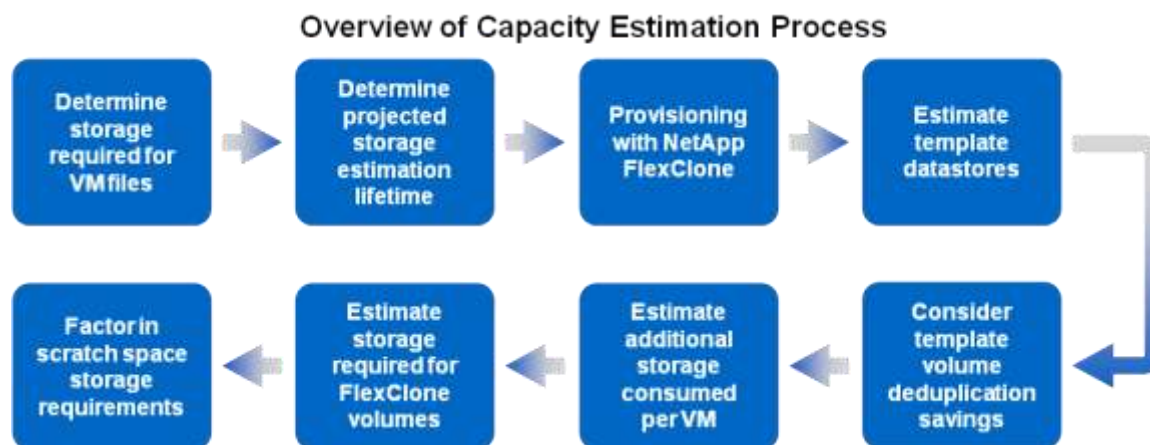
Overview of Capacity Estimation Process

Determine storage required for VM files

Determine projected storage estimation lifetime

Provisioning with NetApp FlexClone

Estimate template datastores

Consider template volume deduplication savings

Estimate additional storage consumed per VM

Estimate storage required for FlexClone volumes

Factor in scratch space storage requirements